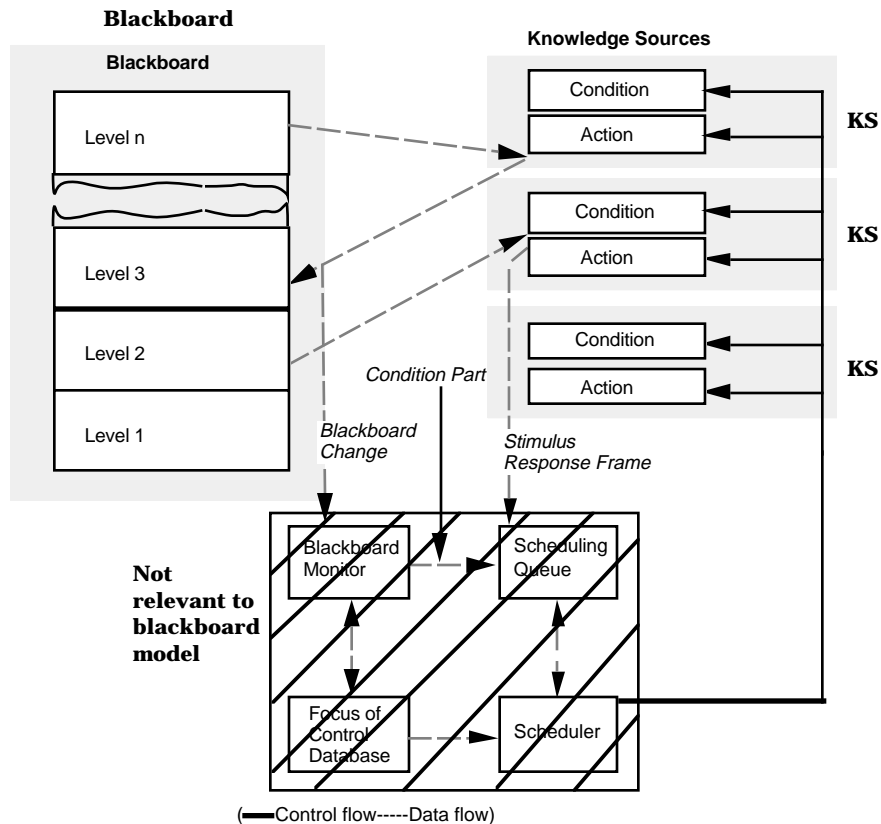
Blackboard

Blackboard

Level n

Level 3

Level 2

Level 1

Knowledge Sources

Condition

Action

KS

Condition

Action

KS

Condition

Action

KS

Condition Part

Blackboard Change

Stimulus Response Frame

Not relevant to blackboard model

Blackboard Monitor

Scheduling Queue

Focus of Control Database

Scheduler

(Control flow-----Data flow)